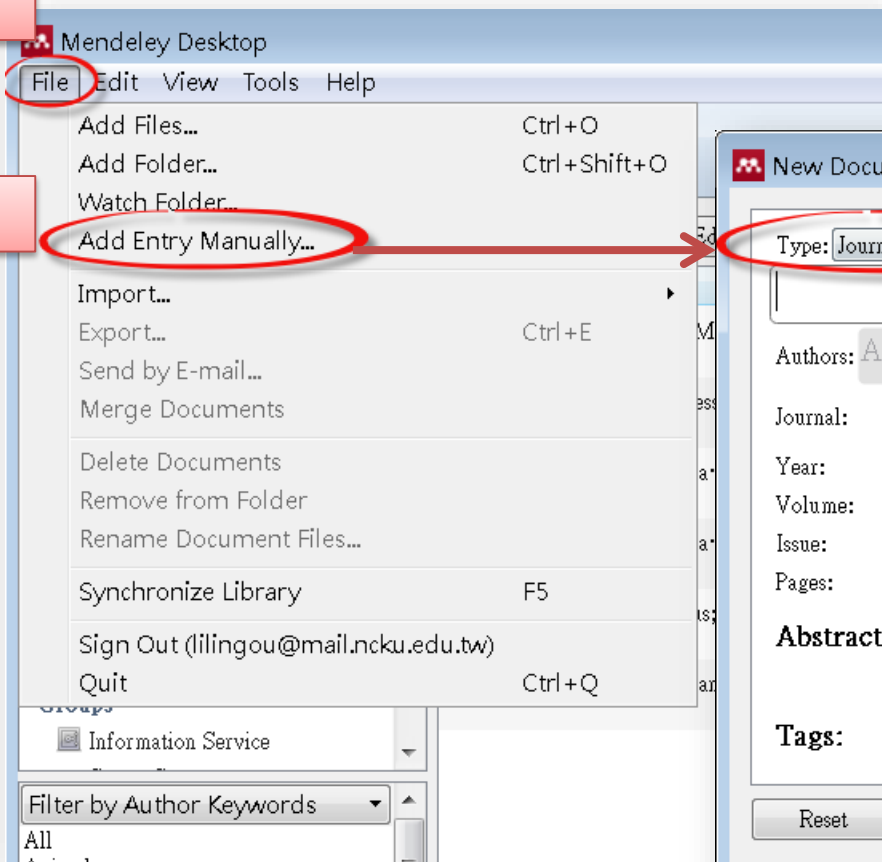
Mendeley Desktop

File Edit View Tools Help

Add Files... Ctrl+O
Add Folder... Ctrl+Shift+O
Watch Folder...
Add Entry Manually...
Import...
Export... Ctrl+E
Send by E-mail...
Merge Documents
Delete Documents
Remove from Folder
Rename Document Files...
Synchronize Library F5
Sign Out (lilingou@mail.ncku.edu.tw)
Quit Ctrl+Q

Groups
Information Service

Filter by Author Keywords
All

New Docu

Type: Journ

Authors:

Journal:

Year:

Volume:

Issue:

Pages:

Abstract

Tags:

Reset